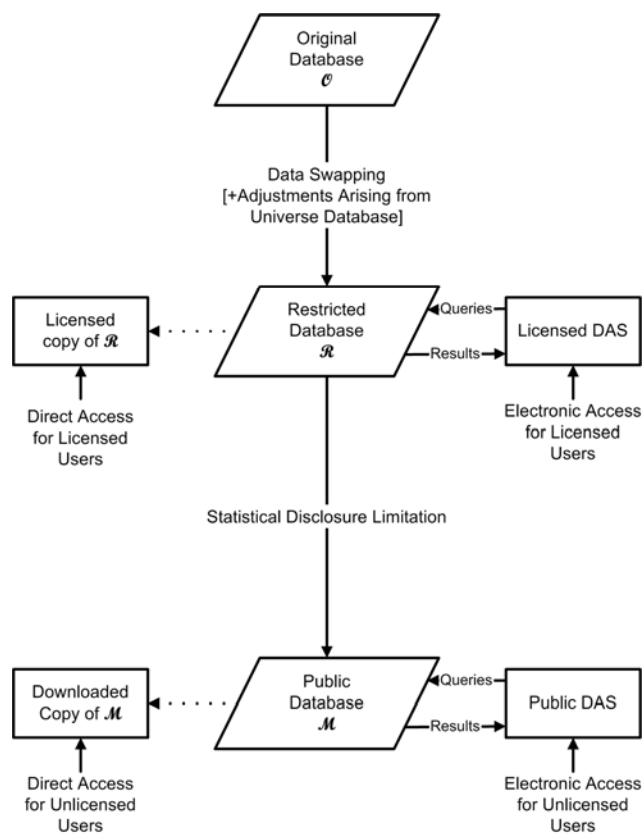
Original Database $\mathcal{O}$

Data Swapping [+Adjustments Arising from Universe Database]

Licensed copy of $\mathcal{R}$

Restricted Database $\mathcal{R}$

Queries

Results

Licensed DAS

Direct Access for Licensed Users

Electronic Access for Licensed Users

Statistical Disclosure Limitation

Downloaded Copy of $\mathcal{M}$

Public Database $\mathcal{M}$

Queries

Results

Public DAS

Direct Access for Unlicensed Users

Electronic Access for Unlicensed Users